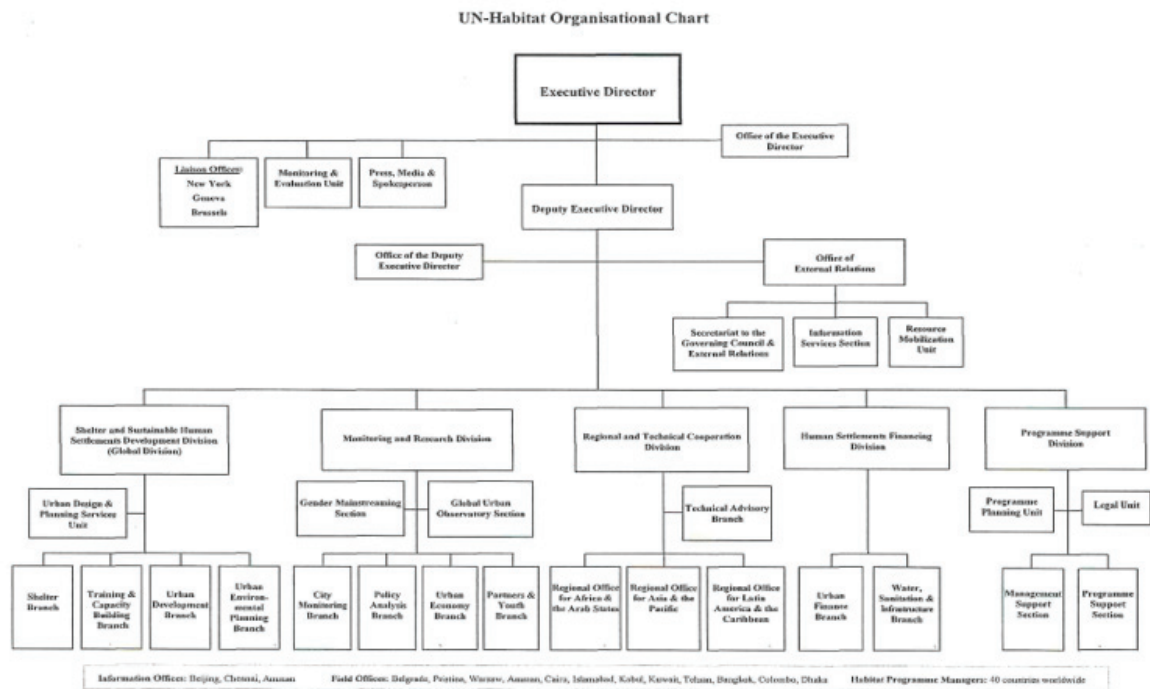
UN-Habitat Organisational Chart

Executive Director

Office of the Executive Director

Liaison Offices: New York Geneva Brussels

Monitoring & Evaluation Unit

Press, Media & Spokesperson

Deputy Executive Director

Office of the Deputy Executive Director

Office of External Relations

Secretariat to the Governing Council & External Relations

Information Services Section

Resource Mobilization Unit

Shelter and Sustainable Human Settlements Development Division (Global Division)

Urban Design & Planning Services Unit

Shelter Branch

Training & Capacity Building Branch

Urban Development Branch

Urban Environmental Planning Branch

Monitoring and Research Division

Gender Mainstreaming Section

Global Urban Observatory Section

City Monitoring Branch

Policy Analysis Branch

Urban Economy Branch

Partners & Youth Branch

Regional and Technical Cooperation Division

Technical Advisory Branch

Regional Office for Africa & the Arab States

Regional Office for Asia & the Pacific

Regional Office for Latin America & the Caribbean

Human Settlements Financing Division

Urban Finance Branch

Water, Sanitation & Infrastructure Branch

Programme Support Division

Programme Planning Unit

Legal Unit

Management Support Section

Programme Support Section

Information Offices: Beijing, Chennai, Amman Field Offices: Belgrade, Pristina, Warsaw, Amman, Cairo, Islamabad, Kabul, Kuwait, Tehran, Bangkok, Colombo, Dhaka Habitat Programme Managers: 40 countries worldwide